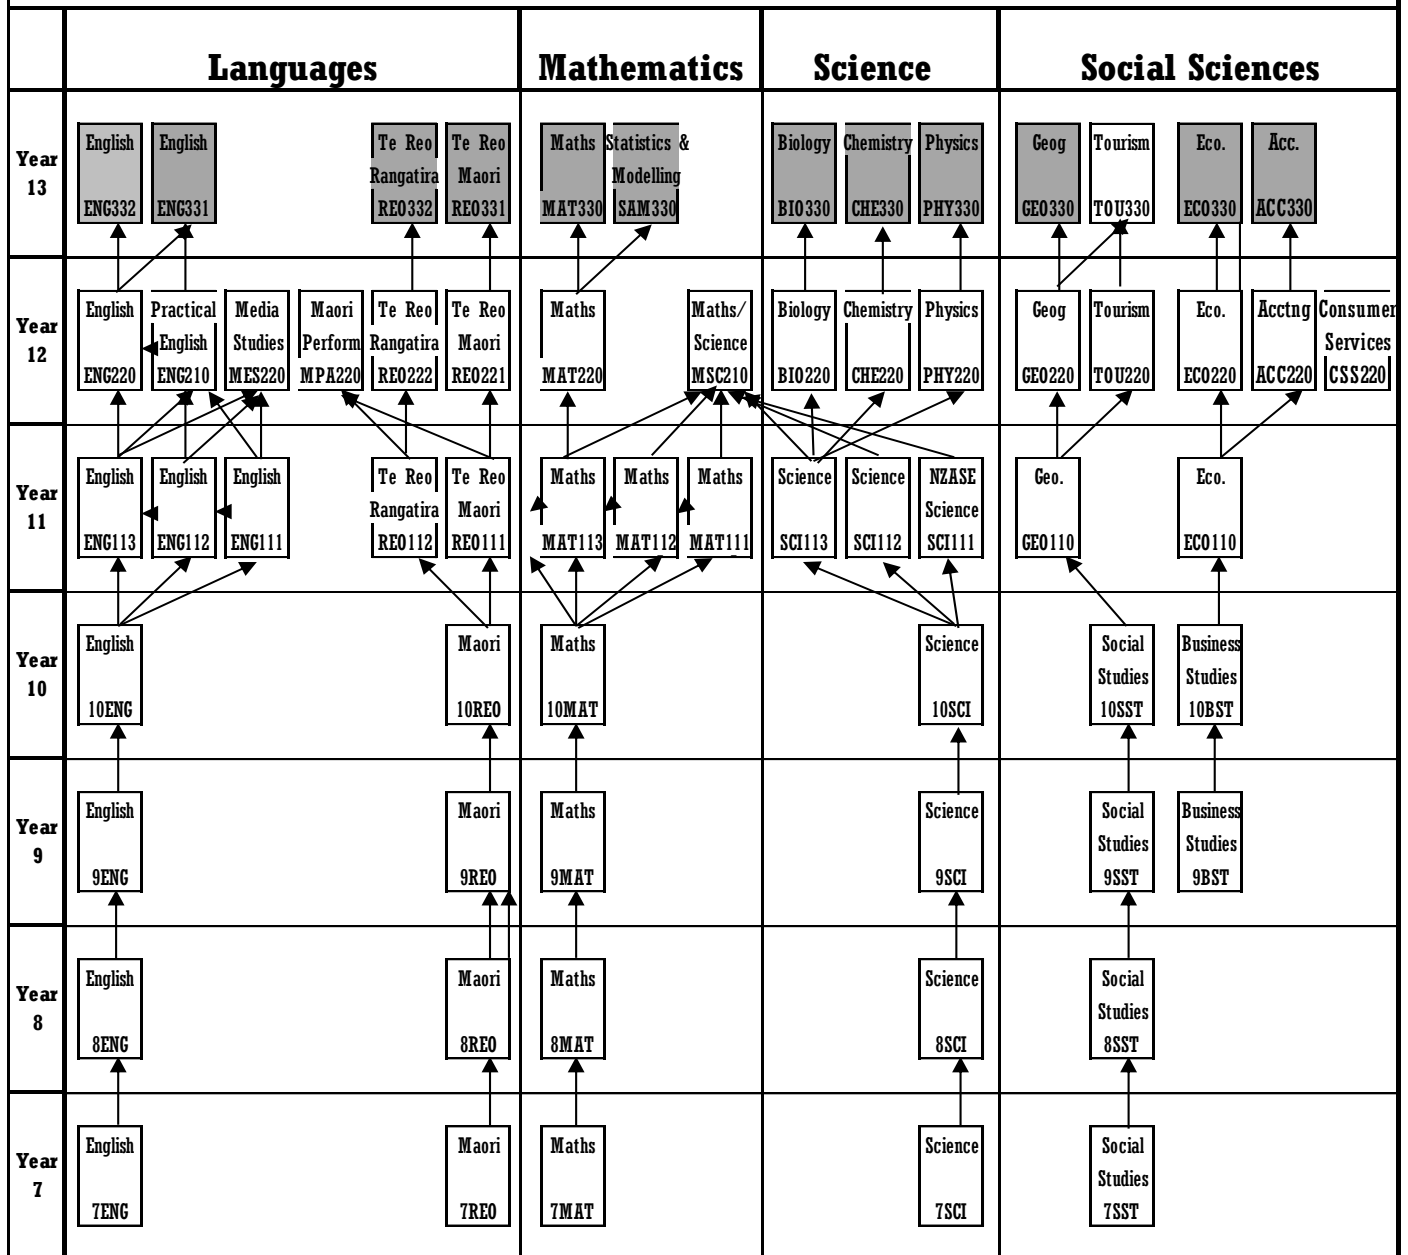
| | Languages | Mathematics | Science | Social Sciences |
|---|---|---|---|---|
| Year 13 | English ENG332; English ENG331; Te Reo Rangatira REO332; Te Reo Maori REO331 | Maths MAT330; Statistics & Modelling SAM330 | Biology BIO330; Chemistry CHE330; Physics PHY330 | Geog GEO330; Tourism TOU330; Eco. ECO330; Acc. ACC330 |
| Year 12 | English ENG220; Practical English ENG210; Media Studies MES220; Maori Perform MPA220; Te Reo Rangatira REO222; Te Reo Maori REO221 | Maths MAT220; Maths/ Science MSC210 | Biology BIO220; Chemistry CHE220; Physics PHY220 | Geog GEO220; Tourism TOU220; Eco. ECO220; Acctng ACC220; Consumer Services CSS220 |
| Year 11 | English ENG113; English ENG112; English ENG111; Te Reo Rangatira REO112; Te Reo Maori REO111 | Maths MAT113; Maths MAT112; Maths MAT111 | Science SCI113; Science SCI112; NZASE Science SCI111 | Geo. GEO110; Eco. ECO110 |
| Year 10 | English 10ENG; Maori 10REO | Maths 10MAT | Science 10SCI | Social Studies 10SST; Business Studies 10BST |
| Year 9 | English 9ENG; Maori 9REO | Maths 9MAT | Science 9SCI | Social Studies 9SST; Business Studies 9BST |
| Year 8 | English 8ENG; Maori 8REO | Maths 8MAT | Science 8SCI | Social Studies 8SST |
| Year 7 | English 7ENG; Maori 7REO | Maths 7MAT | Science 7SCI | Social Studies 7SST |